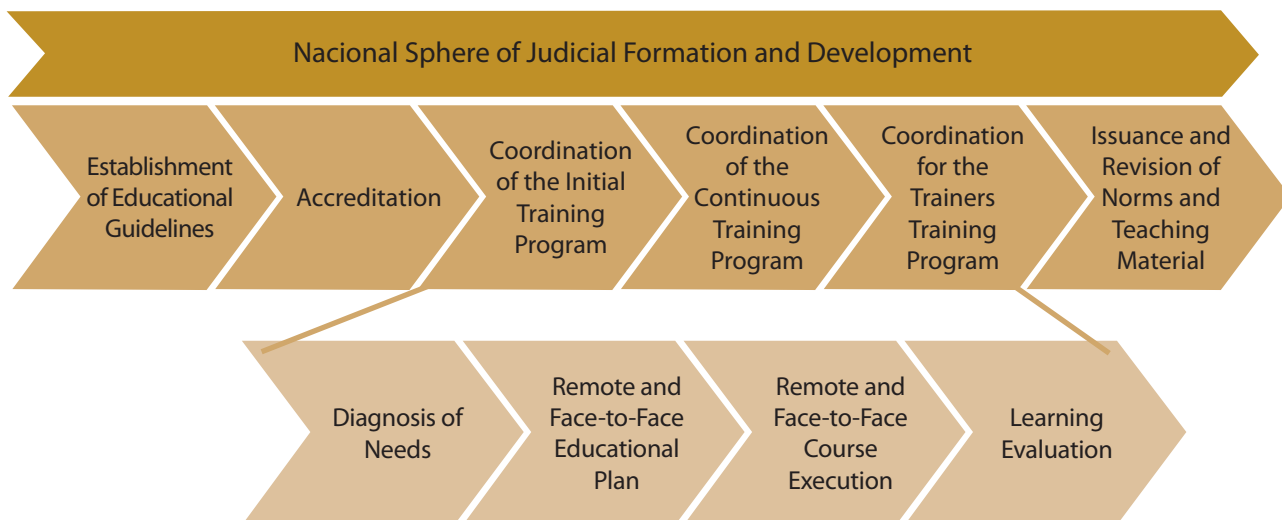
Nacional Sphere of Judicial Formation and Development

Establishment of Educational Guidelines

Accreditation

Coordination of the Initial Training Program

Coordination of the Continuous Training Program

Coordination for the Trainers Training Program

Issuance and Revision of Norms and Teaching Material

Diagnosis of Needs

Remote and Face-to-Face Educational Plan

Remote and Face-to-Face Course Execution

Learning Evaluation